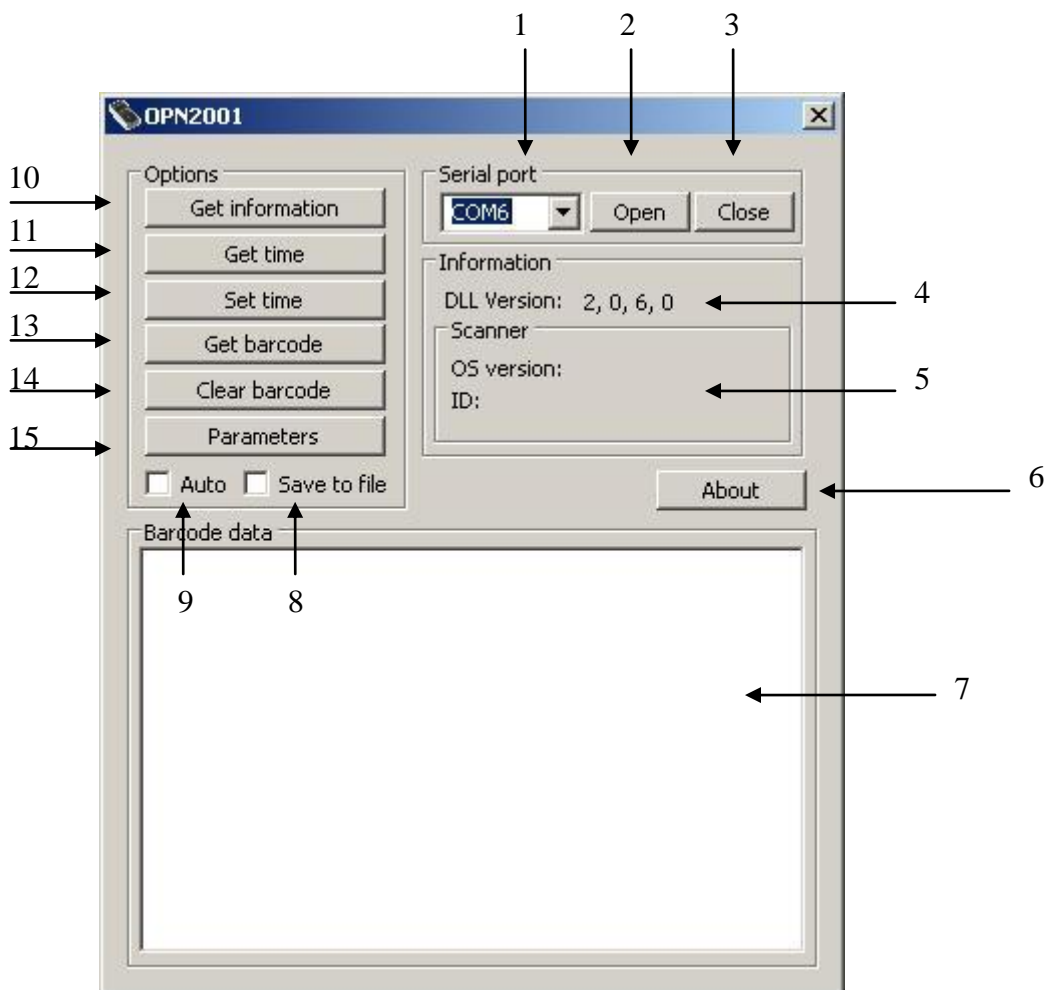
1 2 3

OPN2001

Options

10 Get information
11 Get time
12 Set time
13 Get barcode
14 Clear barcode
15 Parameters

Auto Save to file

9 8

Serial port

COM6 Open Close

Information

DLL Version: 2, 0, 6, 0 4

Scanner

OS version:
ID: 5

About 6

Barcode data

7